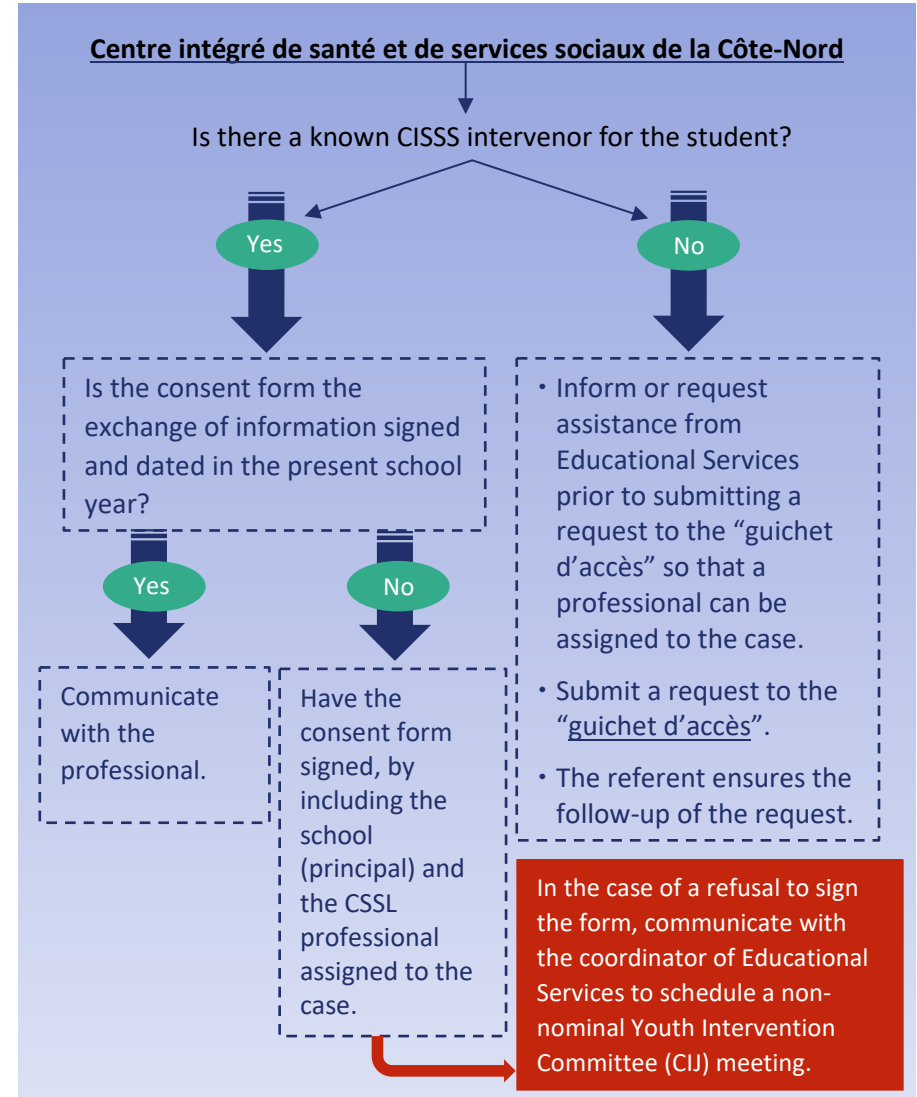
Centre intégré de santé et de services sociaux de la Côte-Nord

Is there a known CISSS intervenor for the student?

Yes

No

Is the consent form the exchange of information signed and dated in the present school year?

• Inform or request assistance from Educational Services prior to submitting a request to the “guichet d’accès” so that a professional can be assigned to the case.

• Submit a request to the “guichet d’accès”.

• The referent ensures the follow-up of the request.

Yes

No

Communicate with the professional.

Have the consent form signed, by including the school (principal) and the CSSL professional assigned to the case.

In the case of a refusal to sign the form, communicate with the coordinator of Educational Services to schedule a non-nominal Youth Intervention Committee (CIJ) meeting.